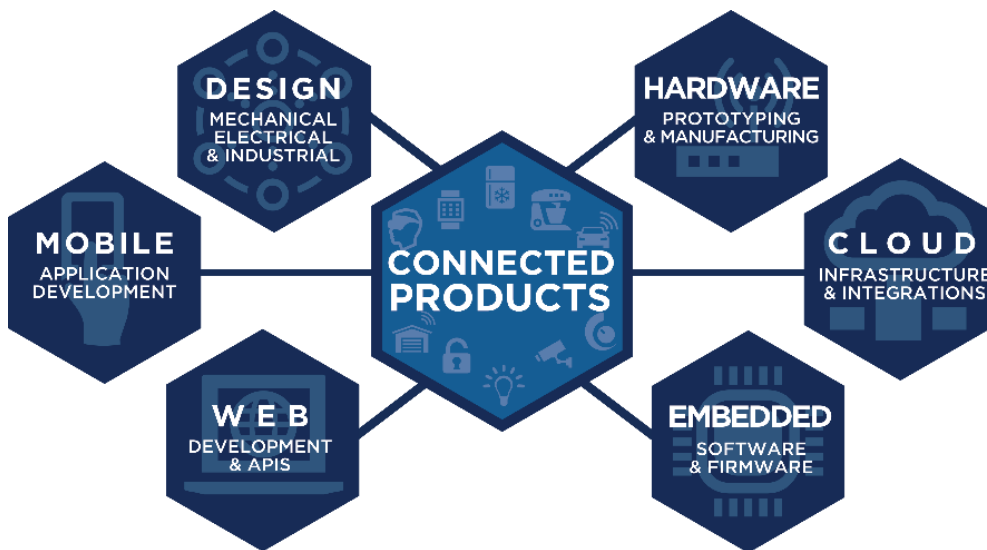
DESIGN
MECHANICAL
ELECTRICAL
& INDUSTRIAL

HARDWARE
PROTOTYPING
& MANUFACTURING

MOBILE
APPLICATION
DEVELOPMENT

CONNECTED
PRODUCTS

CLOUD
INFRASTRUCTURE
& INTEGRATIONS

WEB
DEVELOPMENT
& APIS

EMBEDDED
SOFTWARE
& FIRMWARE